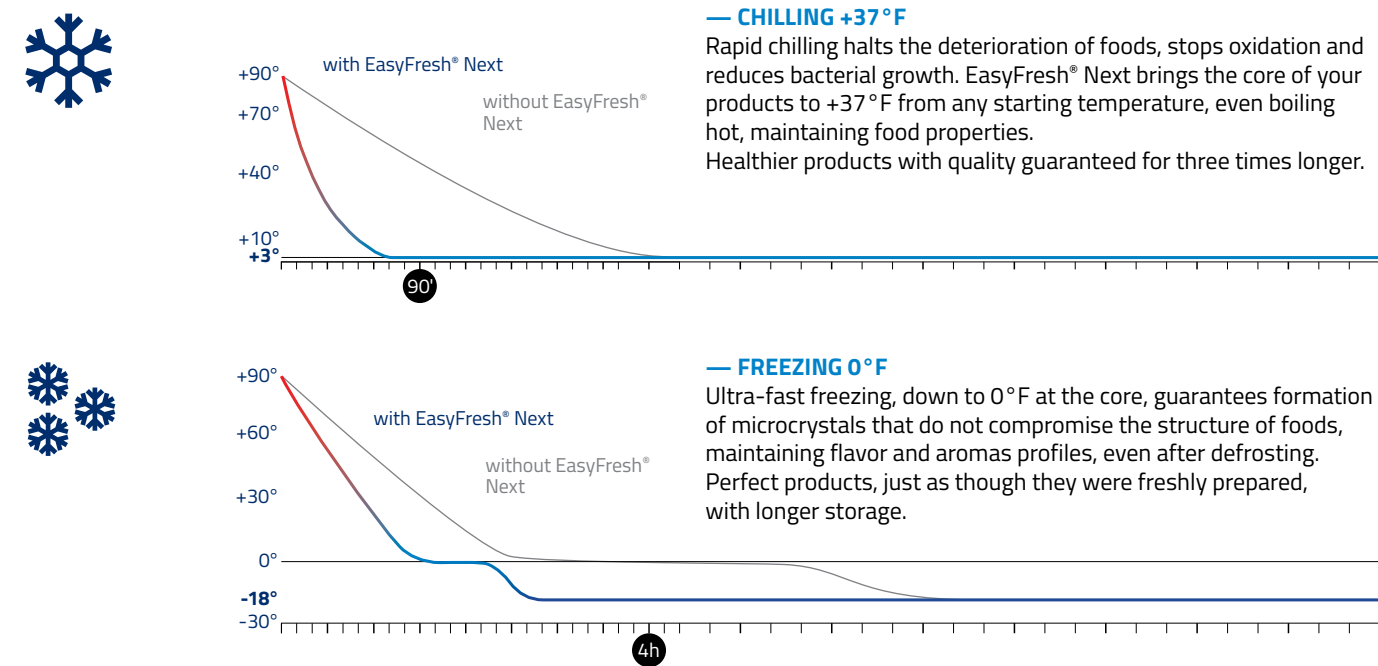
+90°
+70°
+40°
+10°
+3°
with EasyFresh® Next
without EasyFresh® Next
90'

— CHILLING +37°F
Rapid chilling halts the deterioration of foods, stops oxidation and reduces bacterial growth. EasyFresh® Next brings the core of your products to +37°F from any starting temperature, even boiling hot, maintaining food properties.
Healthier products with quality guaranteed for three times longer.

+90°
+60°
+30°
0°
-18°
-30°
with EasyFresh® Next
without EasyFresh® Next
4h

— FREEZING 0°F
Ultra-fast freezing, down to 0°F at the core, guarantees formation of microcrystals that do not compromise the structure of foods, maintaining flavor and aromas profiles, even after defrosting. Perfect products, just as though they were freshly prepared, with longer storage.